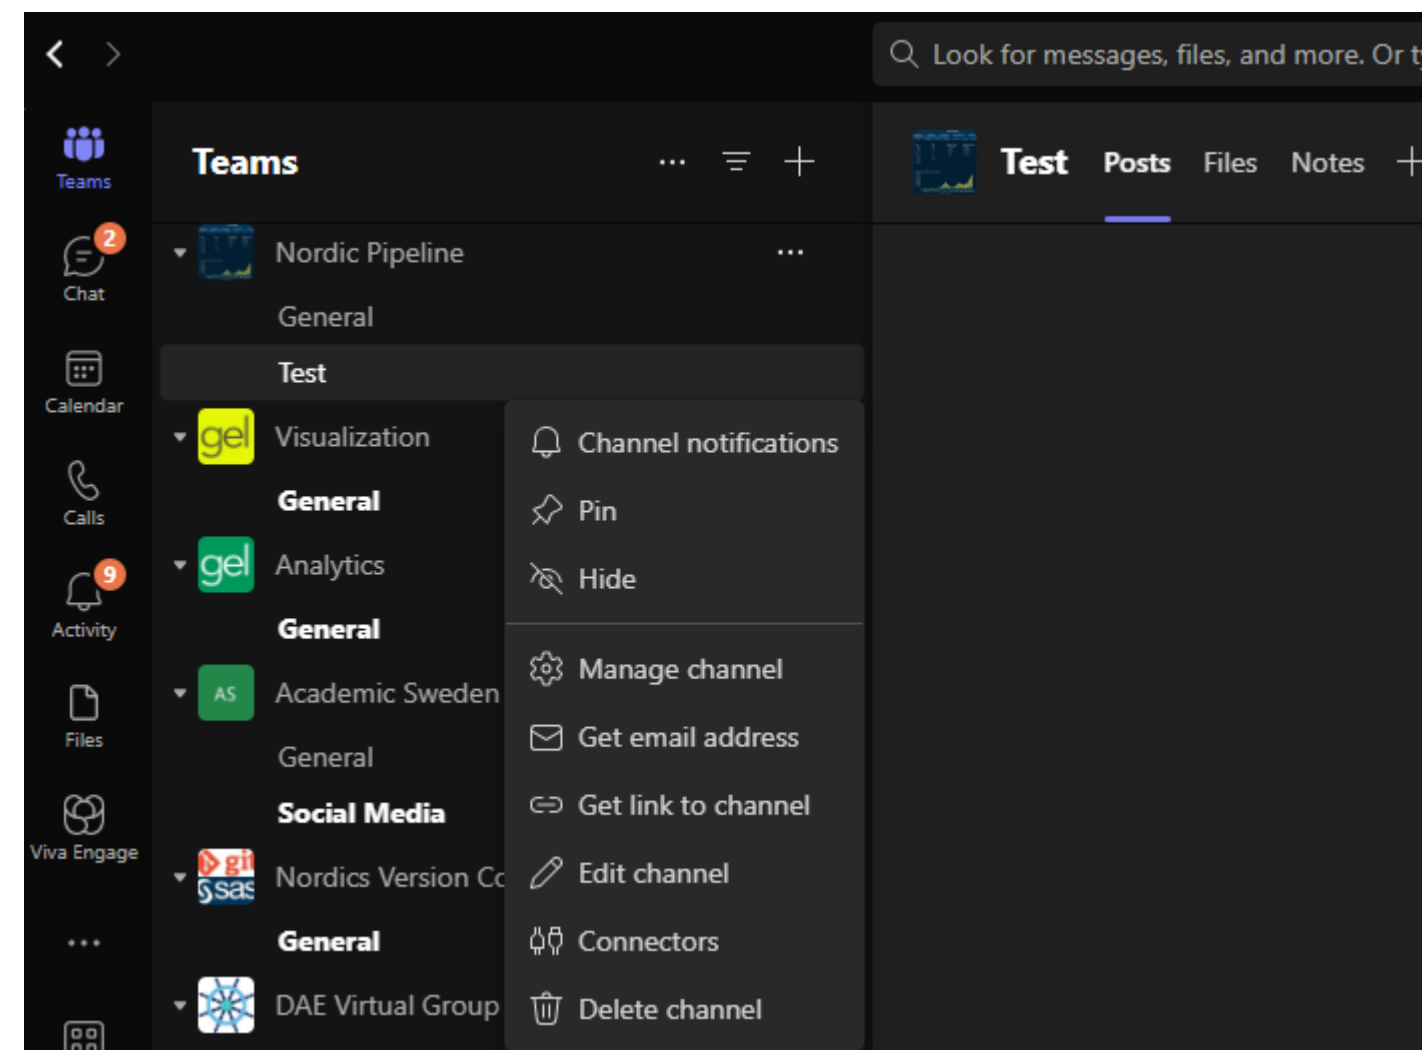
Look for messages, files, and more. Or t

Teams
2
Chat
Calendar
Calls
9
Activity
Files
Viva Engage
...

Teams ... 

Nordic Pipeline ...
General
Test
gel Visualization
General
gel Analytics
General
AS Academic Sweden
General
Social Media
Nordics Version Co
General
DAE Virtual Group

Channel notifications
Pin
Hide
Manage channel
Get email address
Get link to channel
Edit channel
Connectors
Delete channel

Test Posts Files Notes +